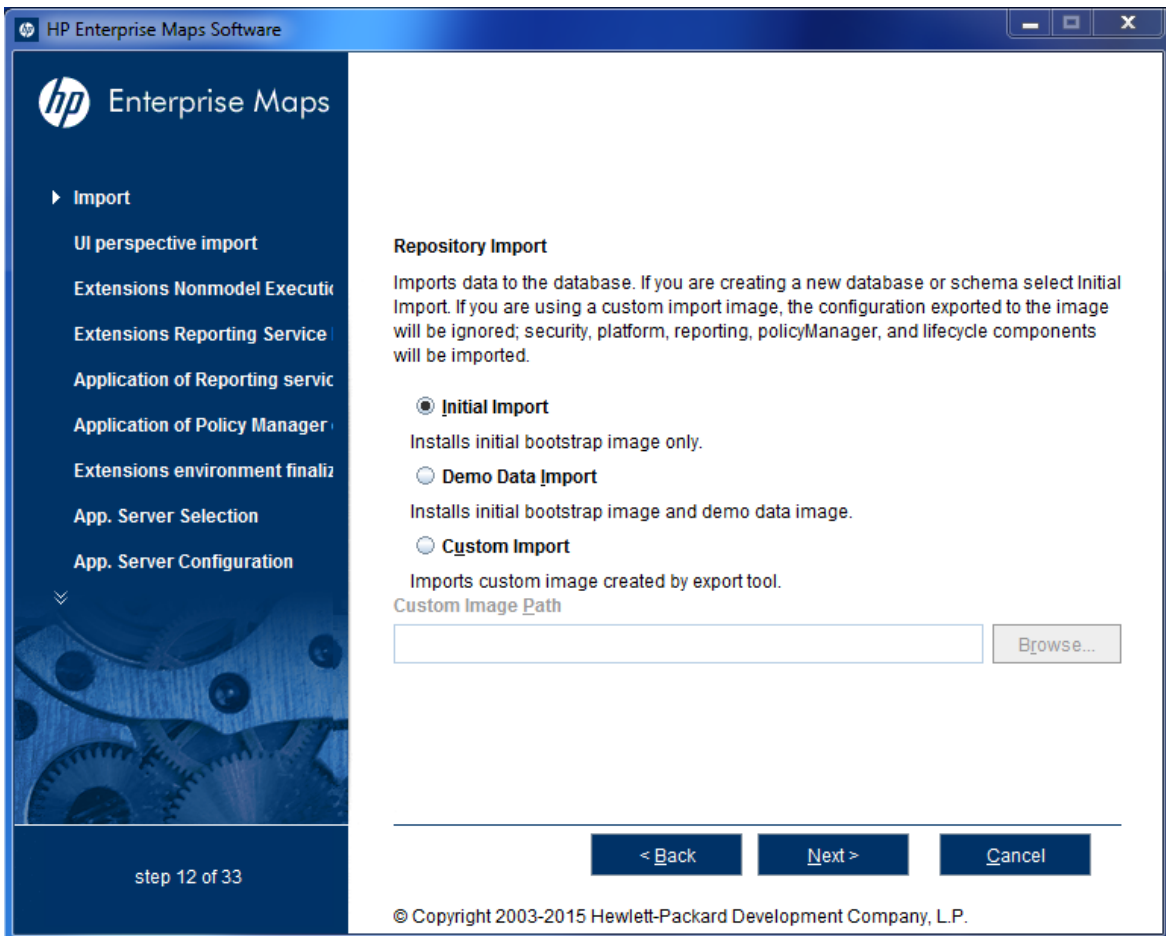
HP Enterprise Maps Software

hp Enterprise Maps

Import
UI perspective import
Extensions Nonmodel Executi
Extensions Reporting Service
Application of Reporting servic
Application of Policy Manager
Extensions environment finaliz
App. Server Selection
App. Server Configuration

step 12 of 33

Repository Import

Imports data to the database. If you are creating a new database or schema select Initial Import. If you are using a custom import image, the configuration exported to the image will be ignored; security, platform, reporting, policyManager, and lifecycle components will be imported.

Initial Import

Installs initial bootstrap image only.

Demo Data Import

Installs initial bootstrap image and demo data image.

Custom Import

Imports custom image created by export tool.

Custom Image Path

Browse...

< Back
Next >
Cancel

© Copyright 2003-2015 Hewlett-Packard Development Company, L.P.